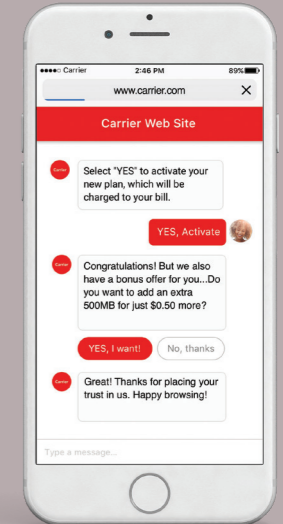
●●●●○ Carrier 2:46 PM 89%

www.carrier.com ×

Carrier Web Site

Carrier

Select "YES" to activate your new plan, which will be charged to your bill.

YES, Activate

Carrier

Congratulations! But we also have a bonus offer for you...Do you want to add an extra 500MB for just $0.50 more?

YES, I want!

No, thanks

Carrier

Great! Thanks for placing your trust in us. Happy browsing!

Type a message...